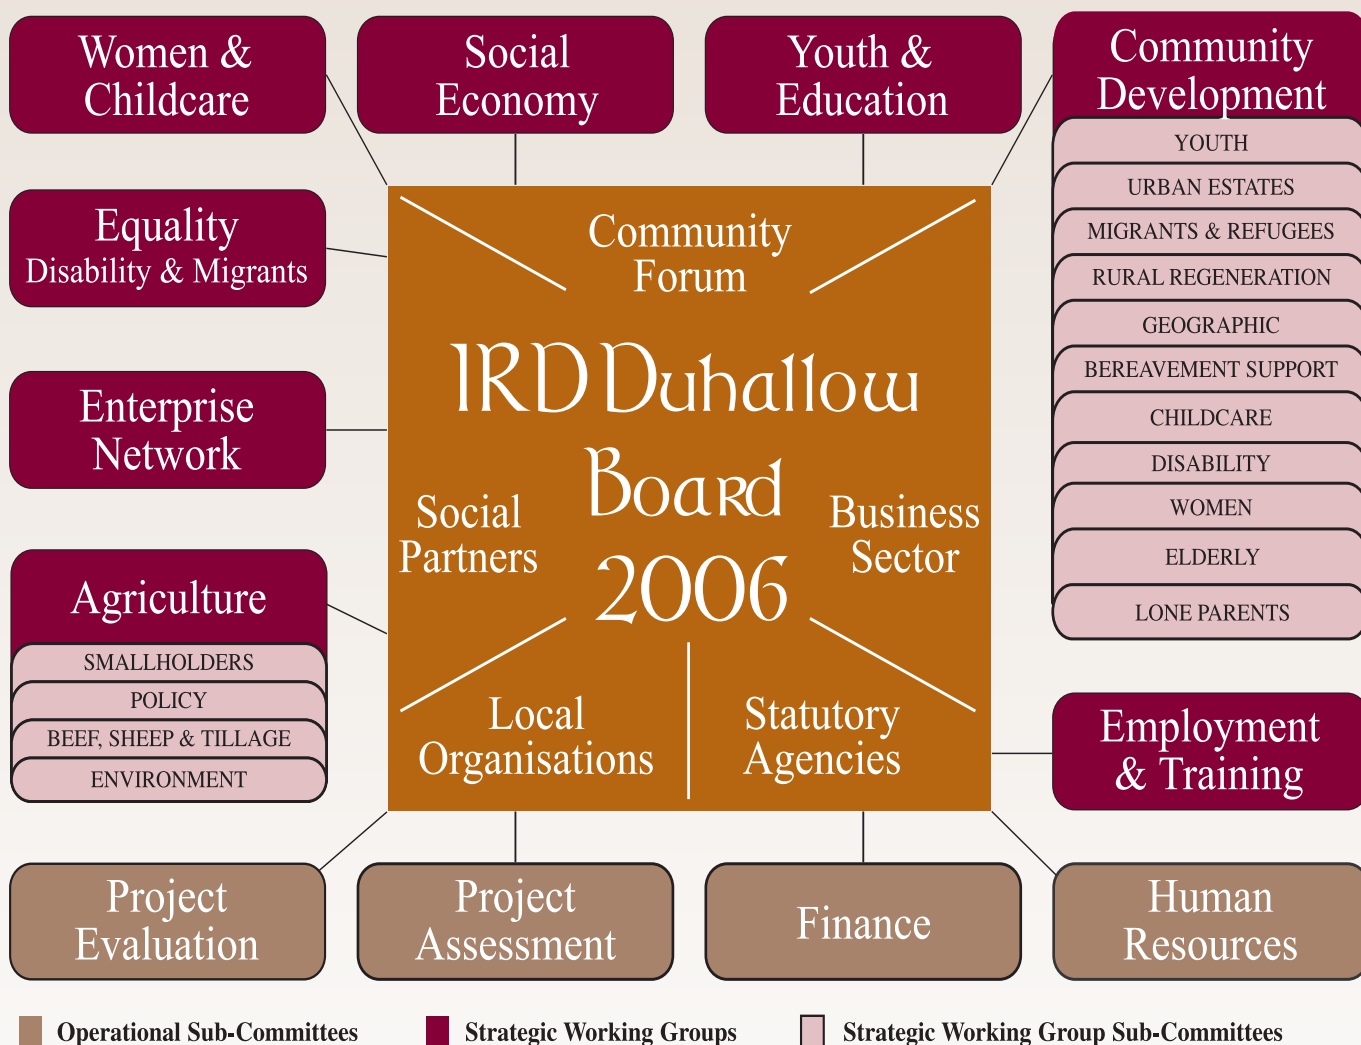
Women & Childcare

Social Economy

Youth & Education

Community Development

YOUTH

URBAN ESTATES

MIGRANTS & REFUGEES

RURAL REGENERATION

GEOGRAPHIC

BEREAVEMENT SUPPORT

CHILDCARE

DISABILITY

WOMEN

ELDERLY

LONE PARENTS

Equality Disability & Migrants

Enterprise Network

Agriculture

SMALLHOLDERS

POLICY

BEEF, SHEEP & TILLAGE

ENVIRONMENT

Community Forum

IRD Duhallow Board 2006

Social Partners

Business Sector

Local Organisations

Statutory Agencies

Employment & Training

Project Evaluation

Project Assessment

Finance

Human Resources

Operational Sub-Committees

Strategic Working Groups

Strategic Working Group Sub-Committees